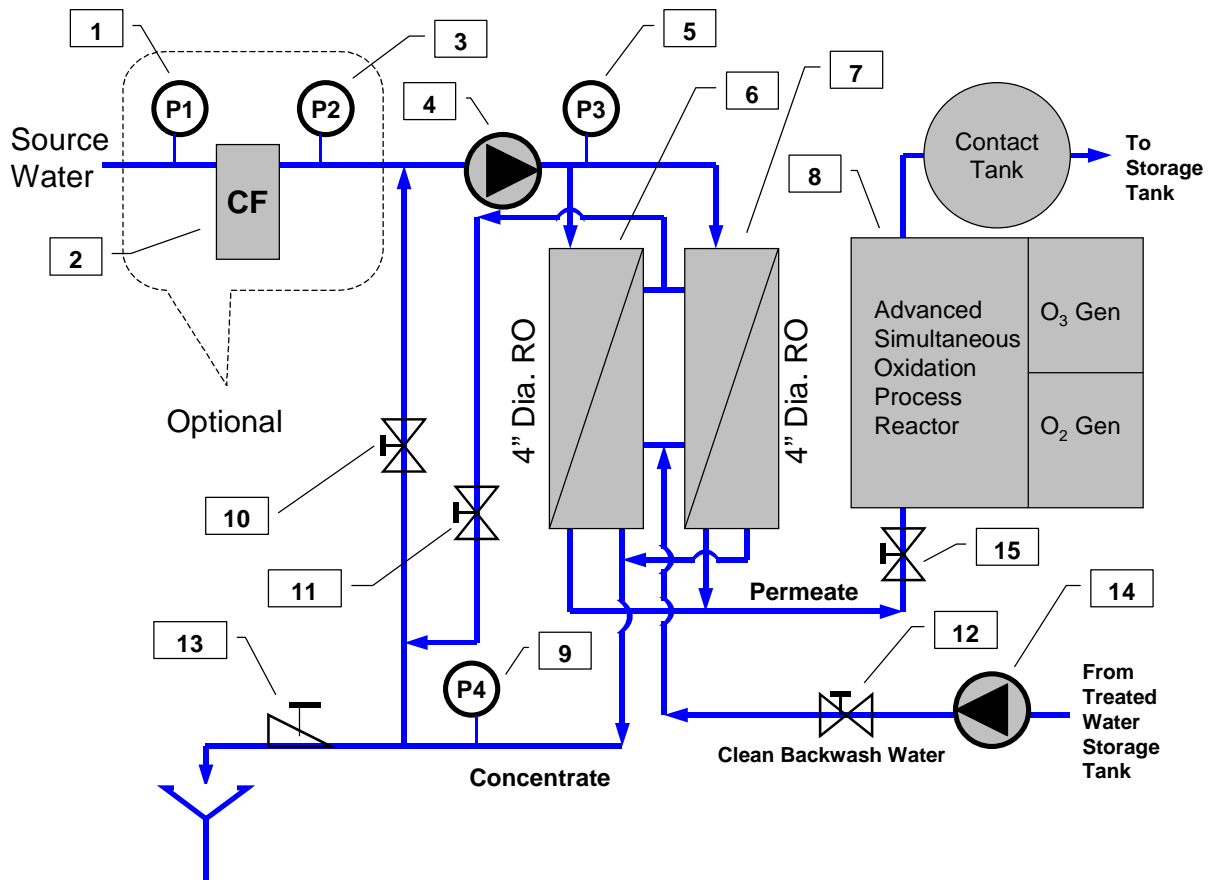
1
3
5
7
6
4
P1
P2
P3
Source Water
CF
Contact Tank
To Storage Tank
8
2
4" Dia. RO
4" Dia. RO
Advanced Simultaneous Oxidation Process Reactor
$O_3$ Gen
$O_2$ Gen
Optional
10
11
15
Permeate
13
9
P4
12
14
From Treated Water Storage Tank
Clean Backwash Water
Concentrate